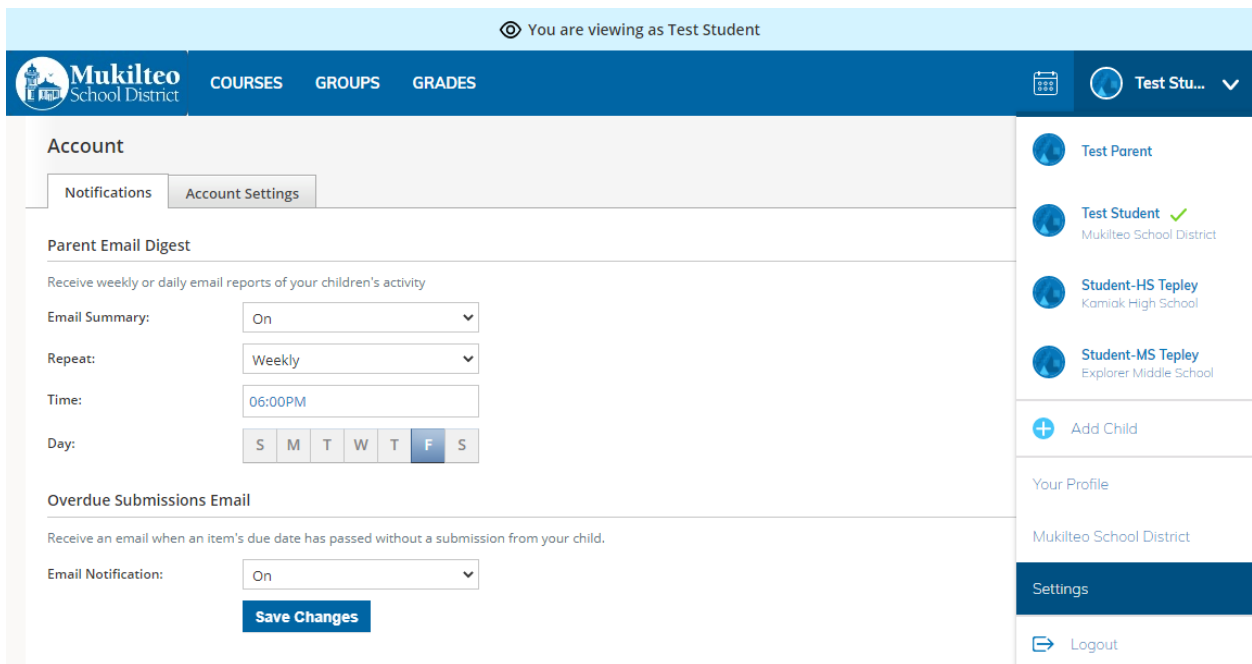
You are viewing as Test Student

Mukilteo School District

COURSES GROUPS GRADES

Test Stu...

Account

Notifications | Account Settings

Parent Email Digest

Receive weekly or daily email reports of your children's activity

Email Summary: On

Repeat: Weekly

Time: 06:00PM

Day: S M T W T F S

Overdue Submissions Email

Receive an email when an item's due date has passed without a submission from your child.

Email Notification: On

Save Changes

Test Parent

Test Student
Mukilteo School District

Student-HS Tepley
Kamiak High School

Student-MS Tepley
Explorer Middle School

Add Child

Your Profile

Mukilteo School District

Settings

Logout